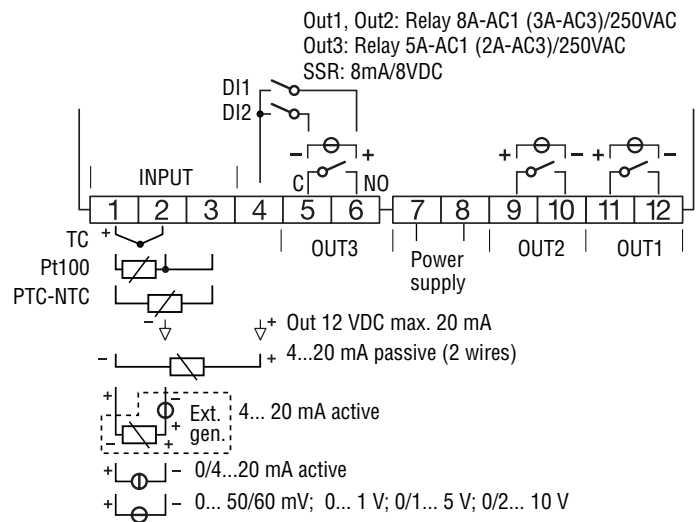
Out1, Out2: Relay 8A-AC1 (3A-AC3)/250VAC
Out3: Relay 5A-AC1 (2A-AC3)/250VAC
SSR: 8mA/8VDC

DI1
DI2

INPUT

– +
C NO

+ – + –

1 2 3 4 5 6 7 8 9 10 11 12

OUT3
Power supply
OUT2
OUT1

TC +
Pt100
PTC-NTC

–

+ Out 12 VDC max. 20 mA
– + 4...20 mA passive (2 wires)

+ Ext. gen. 4... 20 mA active
– +

+ – 0/4...20 mA active
+ – 0... 50/60 mV; 0... 1 V; 0/1... 5 V; 0/2... 10 V